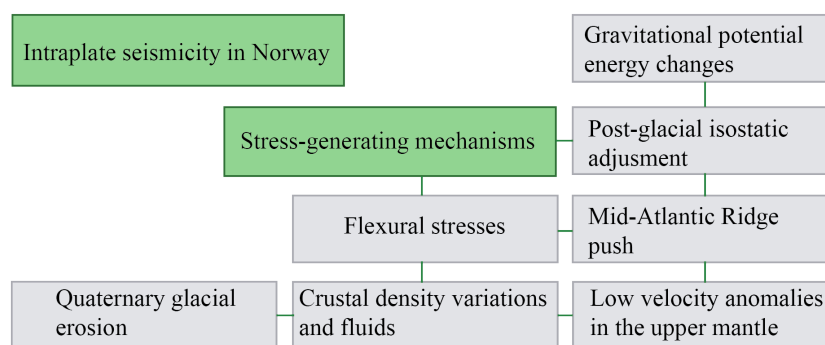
Intraplate seismicity in Norway

Gravitational potential energy changes

Stress-generating mechanisms

Post-glacial isostatic adjusment

Flexural stresses

Mid-Atlantic Ridge push

Quaternary glacial erosion

Crustal density variations and fluids

Low velocity anomalies in the upper mantle